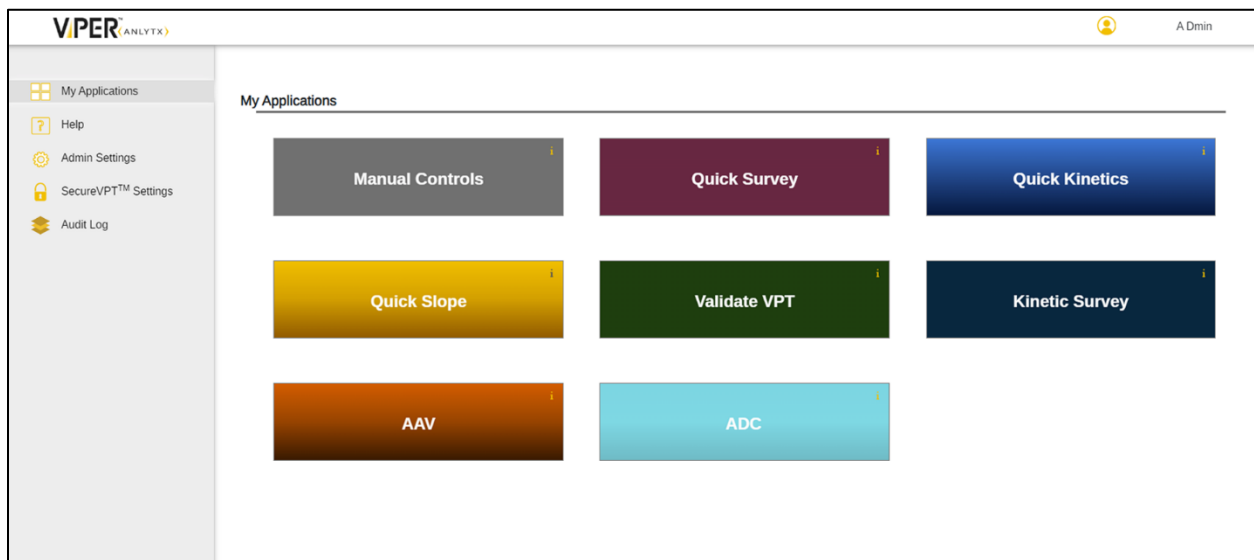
ViPER™ ANLYTX

A Dmin

My Applications
Help
Admin Settings
SecureVPT$^{TM}$ Settings
Audit Log

My Applications

Manual Controls i
Quick Survey i
Quick Kinetics i
Quick Slope i
Validate VPT i
Kinetic Survey i
AAV i
ADC i